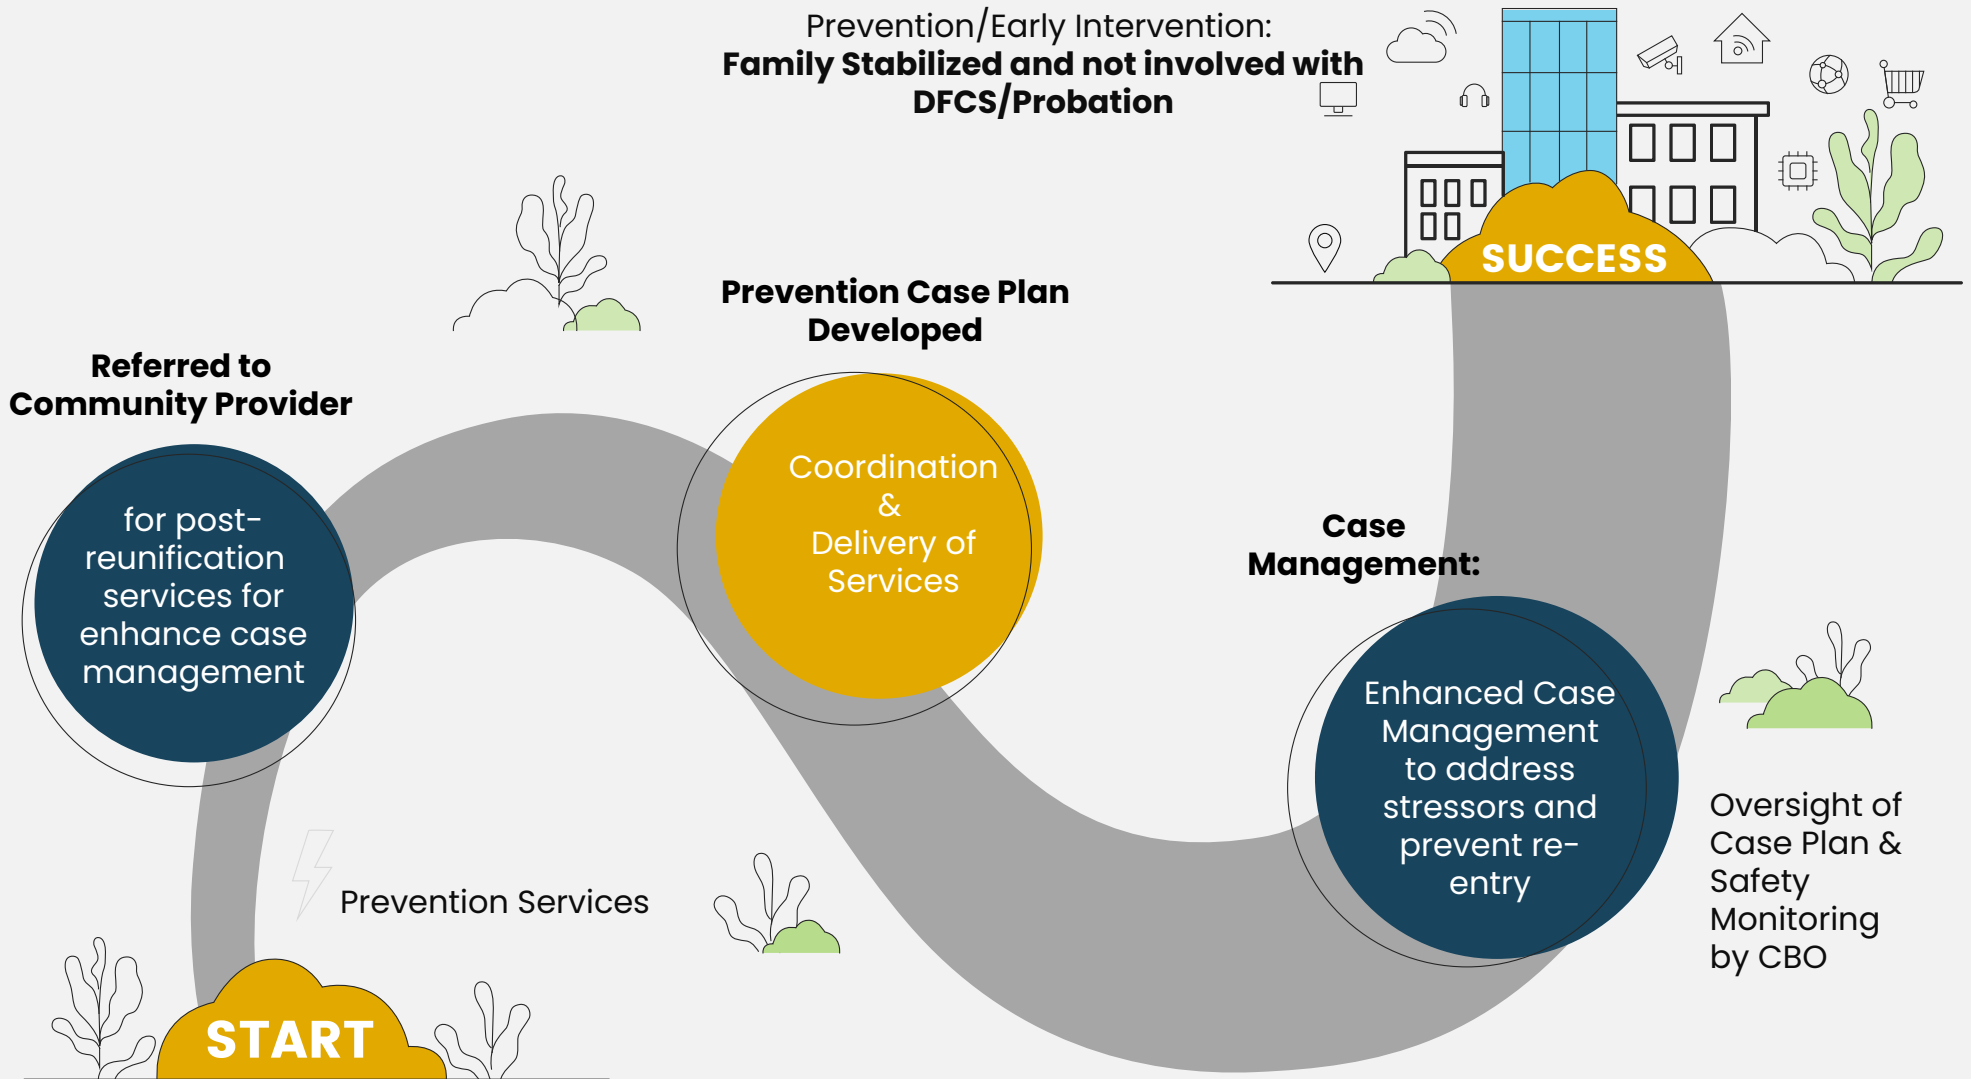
Prevention/Early Intervention:
**Family Stabilized and not involved with DFCS/Probation**

SUCCESS

Prevention Case Plan Developed

Referred to Community Provider

for post-reunification services for enhance case management

Coordination & Delivery of Services

Case Management:

Enhanced Case Management to address stressors and prevent re-entry

Oversight of Case Plan & Safety Monitoring by CBO

Prevention Services

START